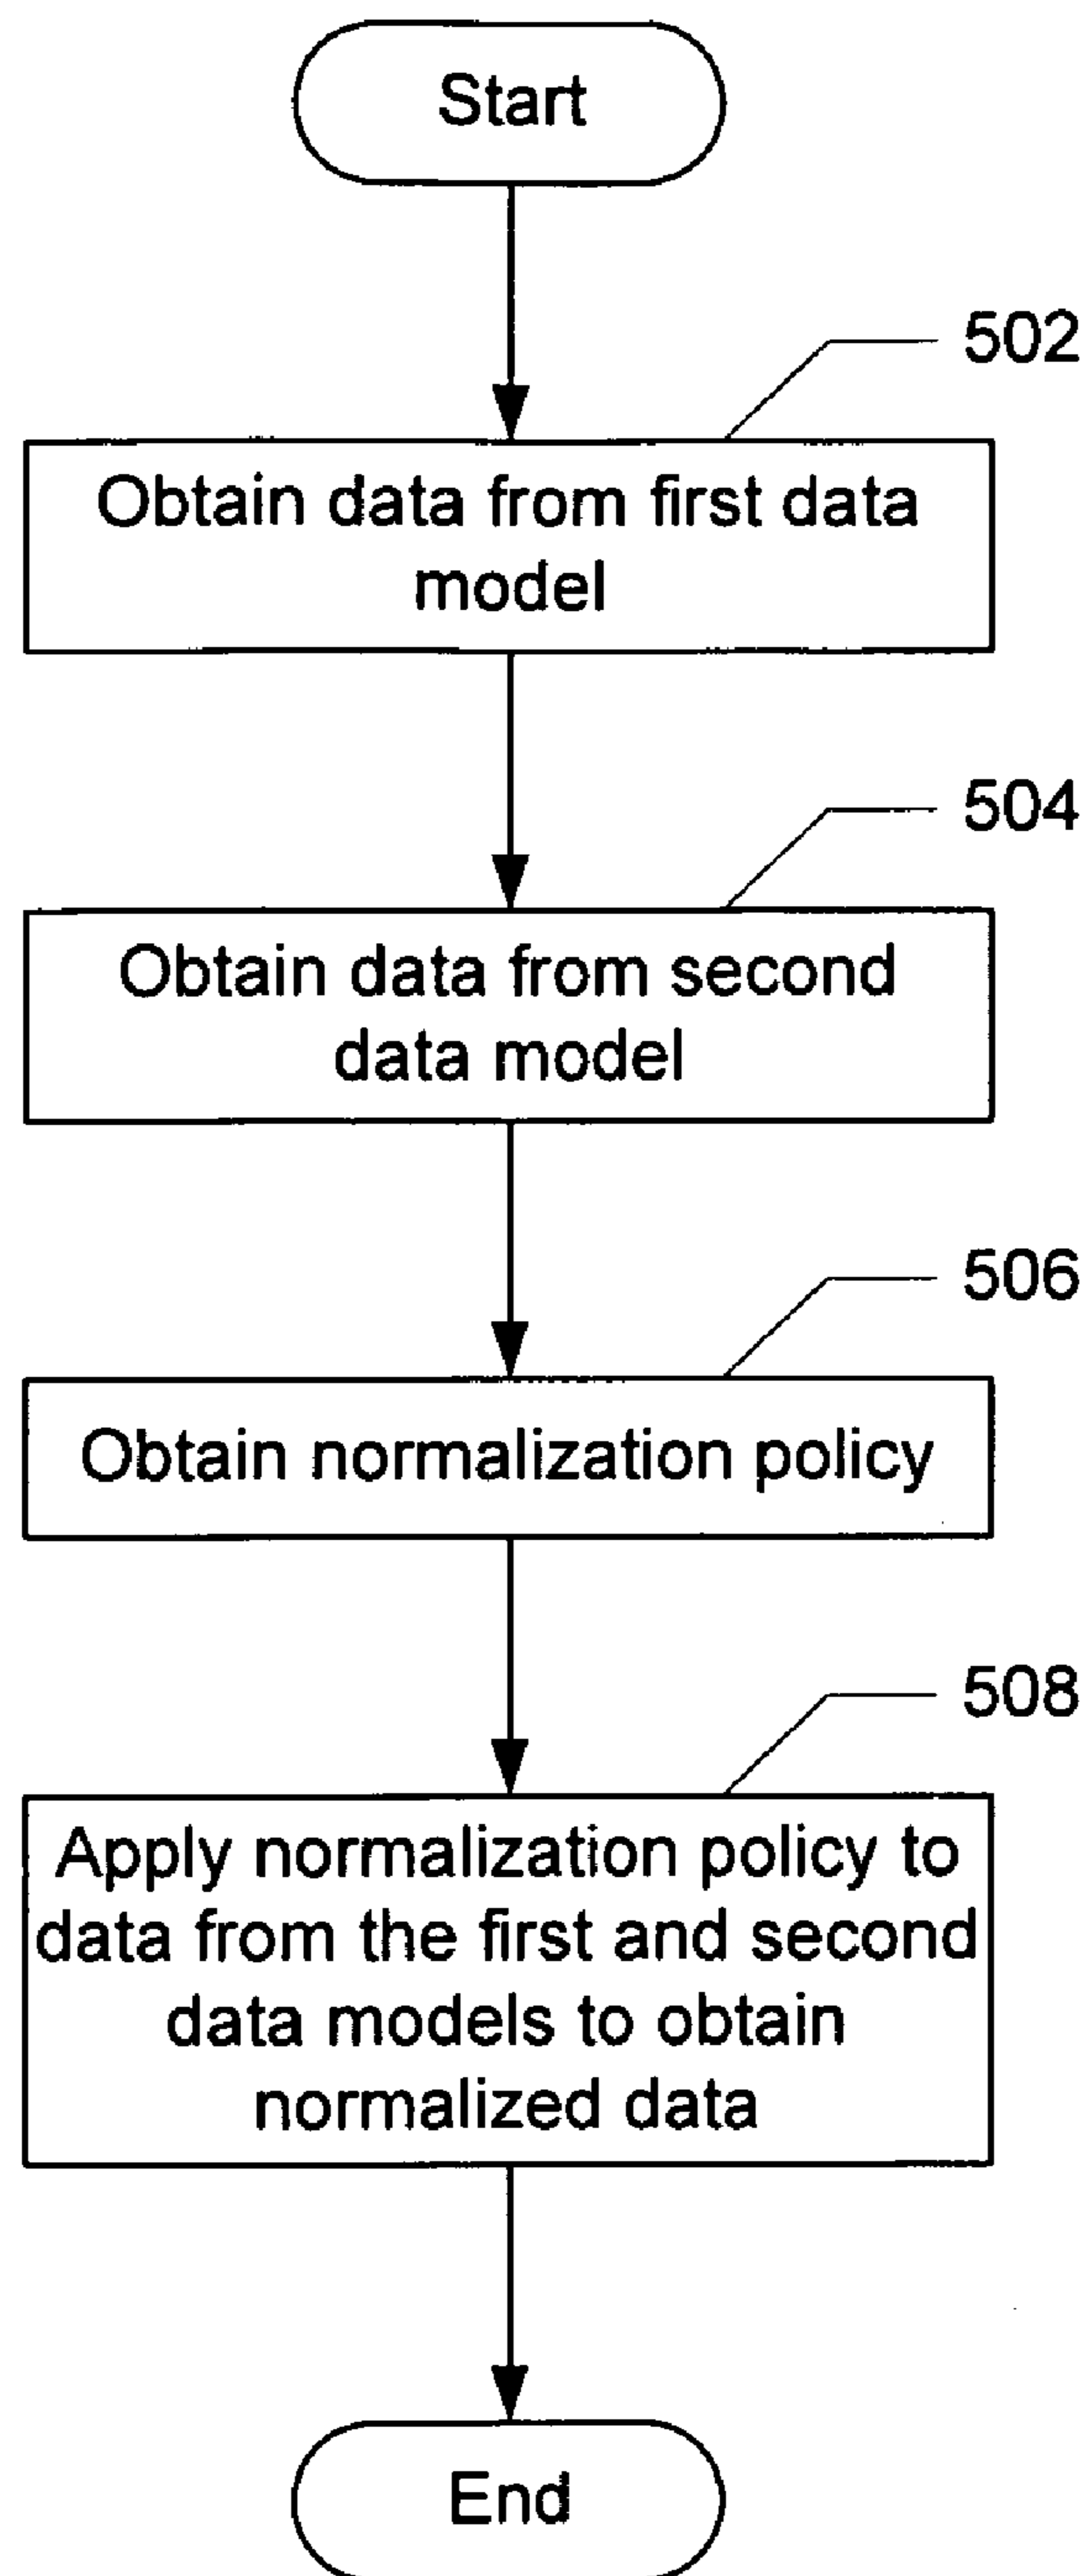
Start

502

Obtain data from first data model

504

Obtain data from second data model

506

Obtain normalization policy

508

Apply normalization policy to data from the first and second data models to obtain normalized data

End